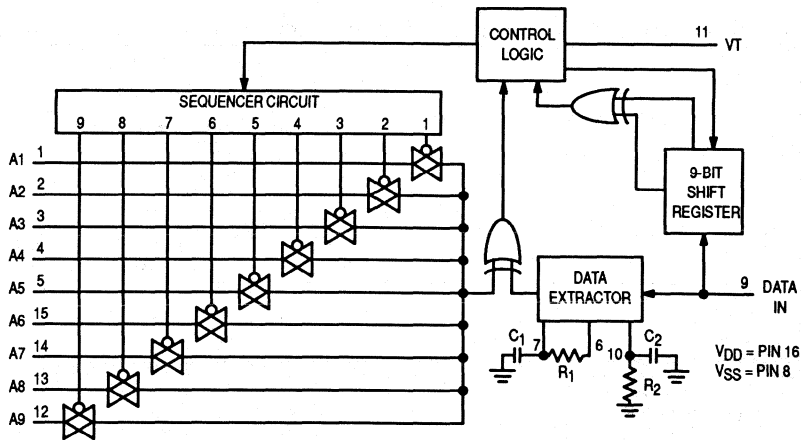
CONTROL LOGIC

11 VT

SEQUENCER CIRCUIT

9 8 7 6 5 4 3 2 1

A1 1
A2 2
A3 3
A4 4
A5 5
A6 15
A7 14
A8 13
A9 12

9-BIT SHIFT REGISTER

DATA EXTRACTOR

9 DATA IN

$C_1$ 7 6 $R_1$

10 $C_2$ $R_2$

$V_{DD}$ = PIN 16
$V_{SS}$ = PIN 8